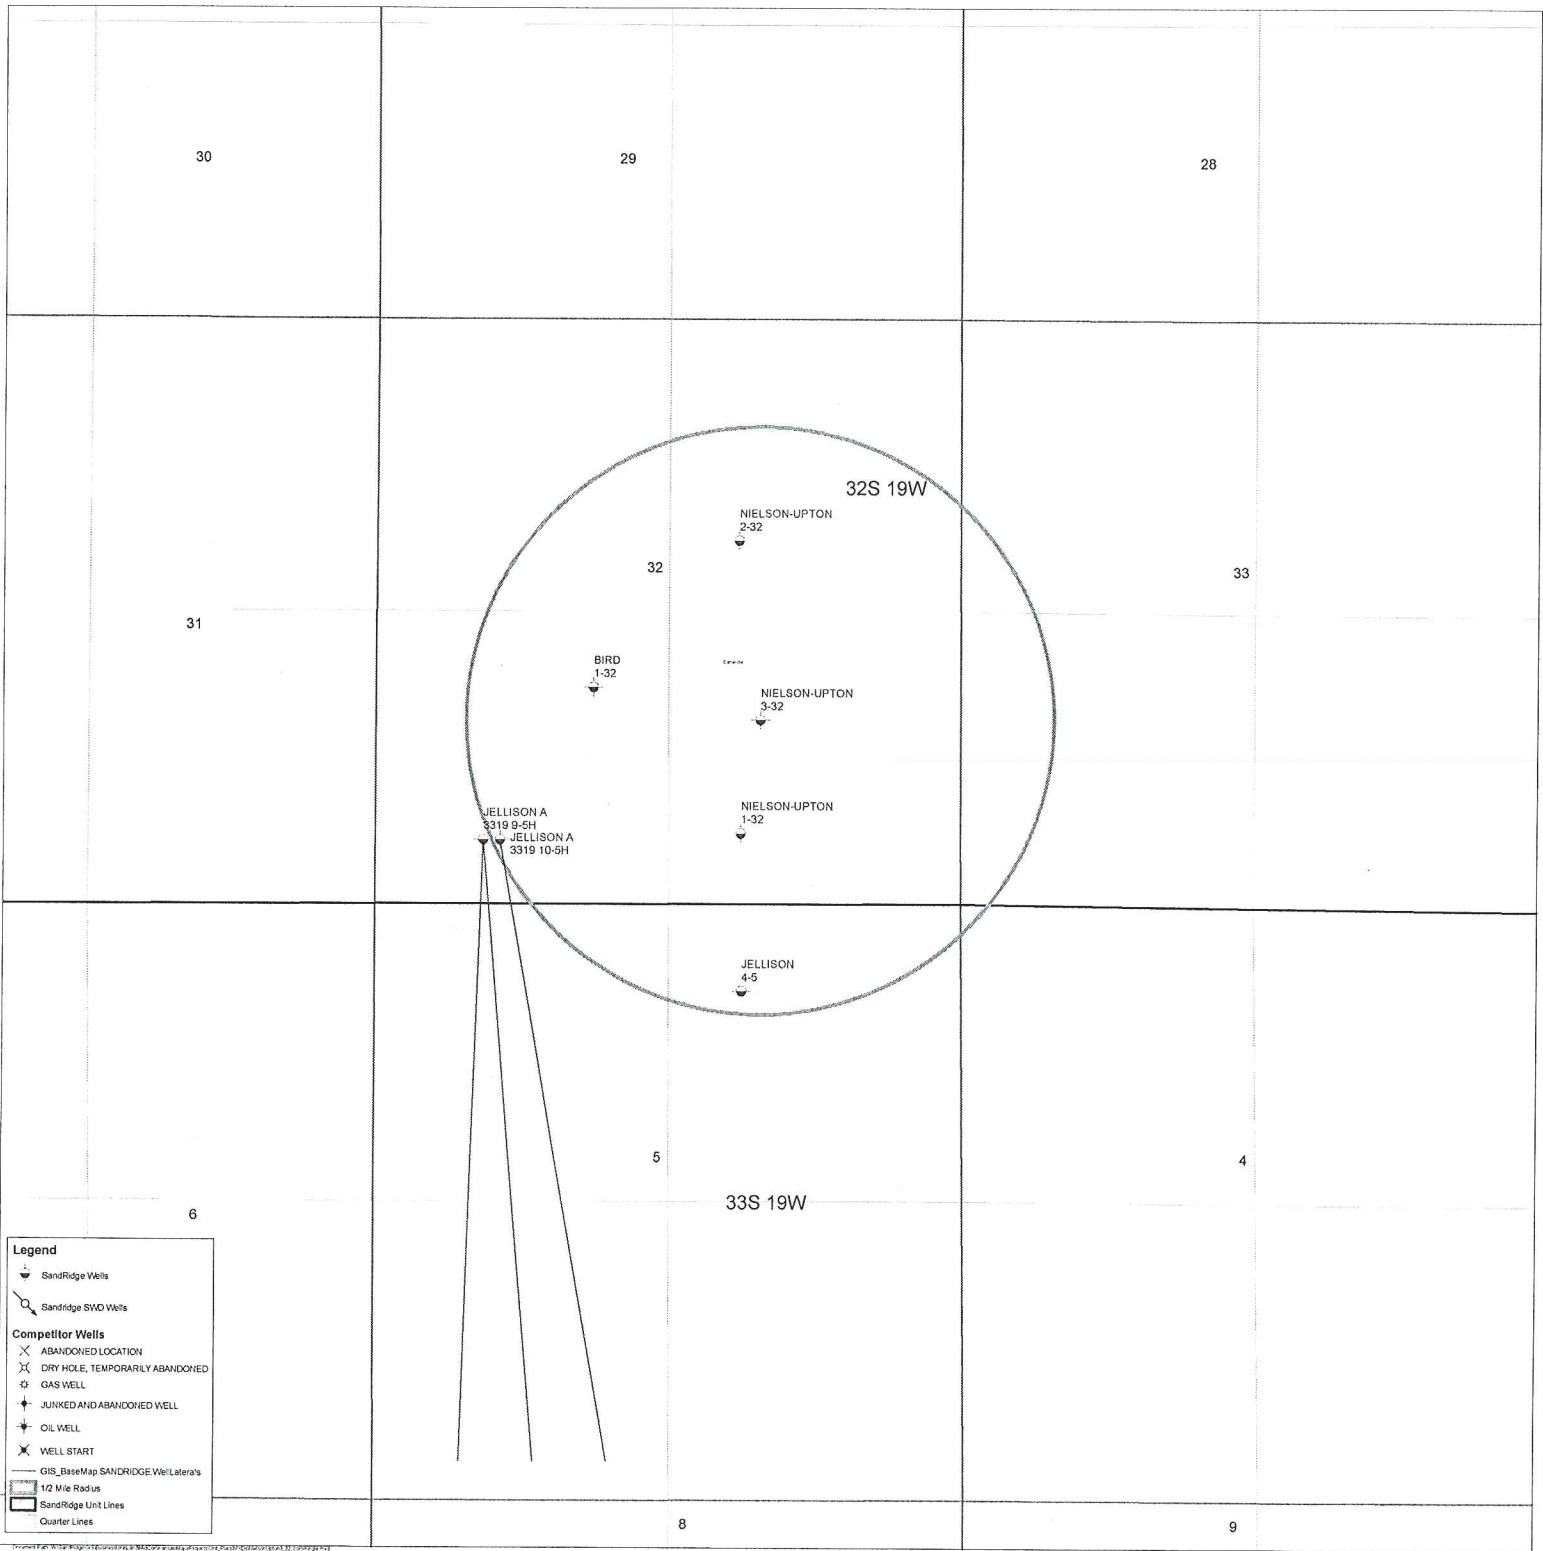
30

29

28

32S 19W

NIELSON-UPTON
2-32

32

33

31

BIRD
1-32

NIELSON-UPTON
3-32

JELLISON A
3319 9-5H

JELLISON A
3319 10-5H

NIELSON-UPTON
1-32

JELLISON
4-5

5

4

33S 19W

6

Legend
SandRidge Wells
Sandridge SWD Wells
Competitor Wells
ABANDONED LOCATION
DRY HOLE, TEMPORARILY ABANDONED
GAS WELL
JUNKED AND ABANDONED WELL
OIL WELL
WELL START
GIS_BaseMap.SANDRIDGE.WellLaterals
1/2 Mile Radius
SandRidge Unit Lines
Quarter Lines

8

9

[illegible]